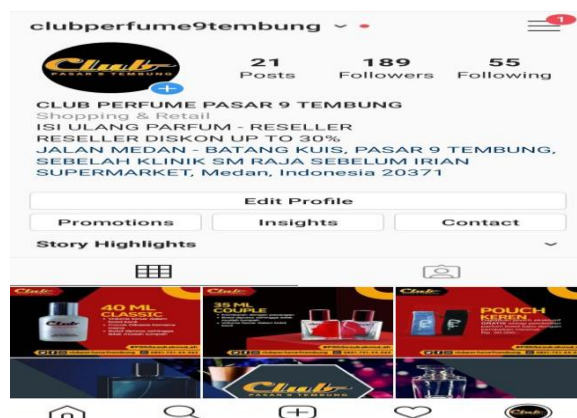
clubperfume9tembung

1

Club
PASAR 9 TEMBUNG

21
Posts

189
Followers

55
Following

CLUB PERFUME PASAR 9 TEMBUNG
Shopping & Retail
ISI ULANG PARFUM - RESELLER
RESELLER DISKON UP TO 30%
JALAN MEDAN - BATANG KUIS, PASAR 9 TEMBUNG, SEBELAH KLINIK SM RAJA SEBELUM IRIAN SUPERMARKET, Medan, Indonesia 20371

Edit Profile

Promotions
Insights
Contact

Story Highlights

Club
40 ML
CLASSIC

Club
35 ML
COUPLE

Club
POUCH
KEREN

Club
PASAR 9 TEMBUNG